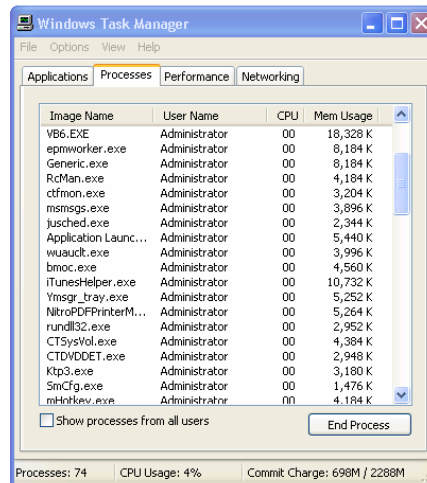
Windows Task Manager

File Options View Help

Applications Processes Performance Networking

| Image Name | User Name | CPU | Mem Usage |
|---|---|---|---|
| VB6.EXE | Administrator | 00 | 18,328 K |
| epmworker.exe | Administrator | 00 | 8,184 K |
| Generic.exe | Administrator | 00 | 8,184 K |
| RcMan.exe | Administrator | 00 | 4,184 K |
| ctfmon.exe | Administrator | 00 | 3,204 K |
| msmsgs.exe | Administrator | 00 | 3,896 K |
| jusched.exe | Administrator | 00 | 2,344 K |
| Application Launc... | Administrator | 00 | 5,440 K |
| wuauclt.exe | Administrator | 00 | 3,996 K |
| bmoc.exe | Administrator | 00 | 4,560 K |
| iTunesHelper.exe | Administrator | 00 | 10,732 K |
| Ymsgr_tray.exe | Administrator | 00 | 5,252 K |
| NitroPDFPrinterM... | Administrator | 00 | 5,264 K |
| rundll32.exe | Administrator | 00 | 2,952 K |
| CTSysVol.exe | Administrator | 00 | 4,384 K |
| CTDVDDET.exe | Administrator | 00 | 2,948 K |
| Ktp3.exe | Administrator | 00 | 3,180 K |
| SmCfg.exe | Administrator | 00 | 1,476 K |
| mHotkey.exe | Administrator | 00 | 4,184 K |

Show processes from all users

End Process

Processes: 74 CPU Usage: 4% Commit Charge: 698M / 2288M